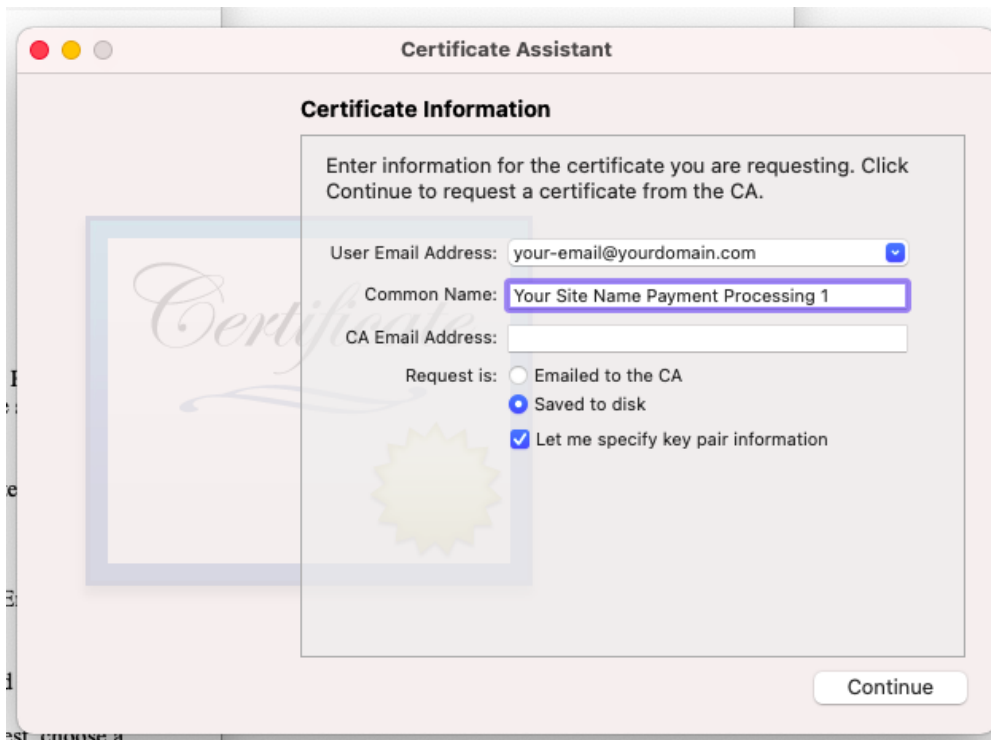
Certificate Assistant

Certificate Information

Enter information for the certificate you are requesting. Click Continue to request a certificate from the CA.

User Email Address: your-email@yourdomain.com

Common Name: Your Site Name Payment Processing 1

CA Email Address:

Request is: Emailed to the CA

Saved to disk

Let me specify key pair information

Continue